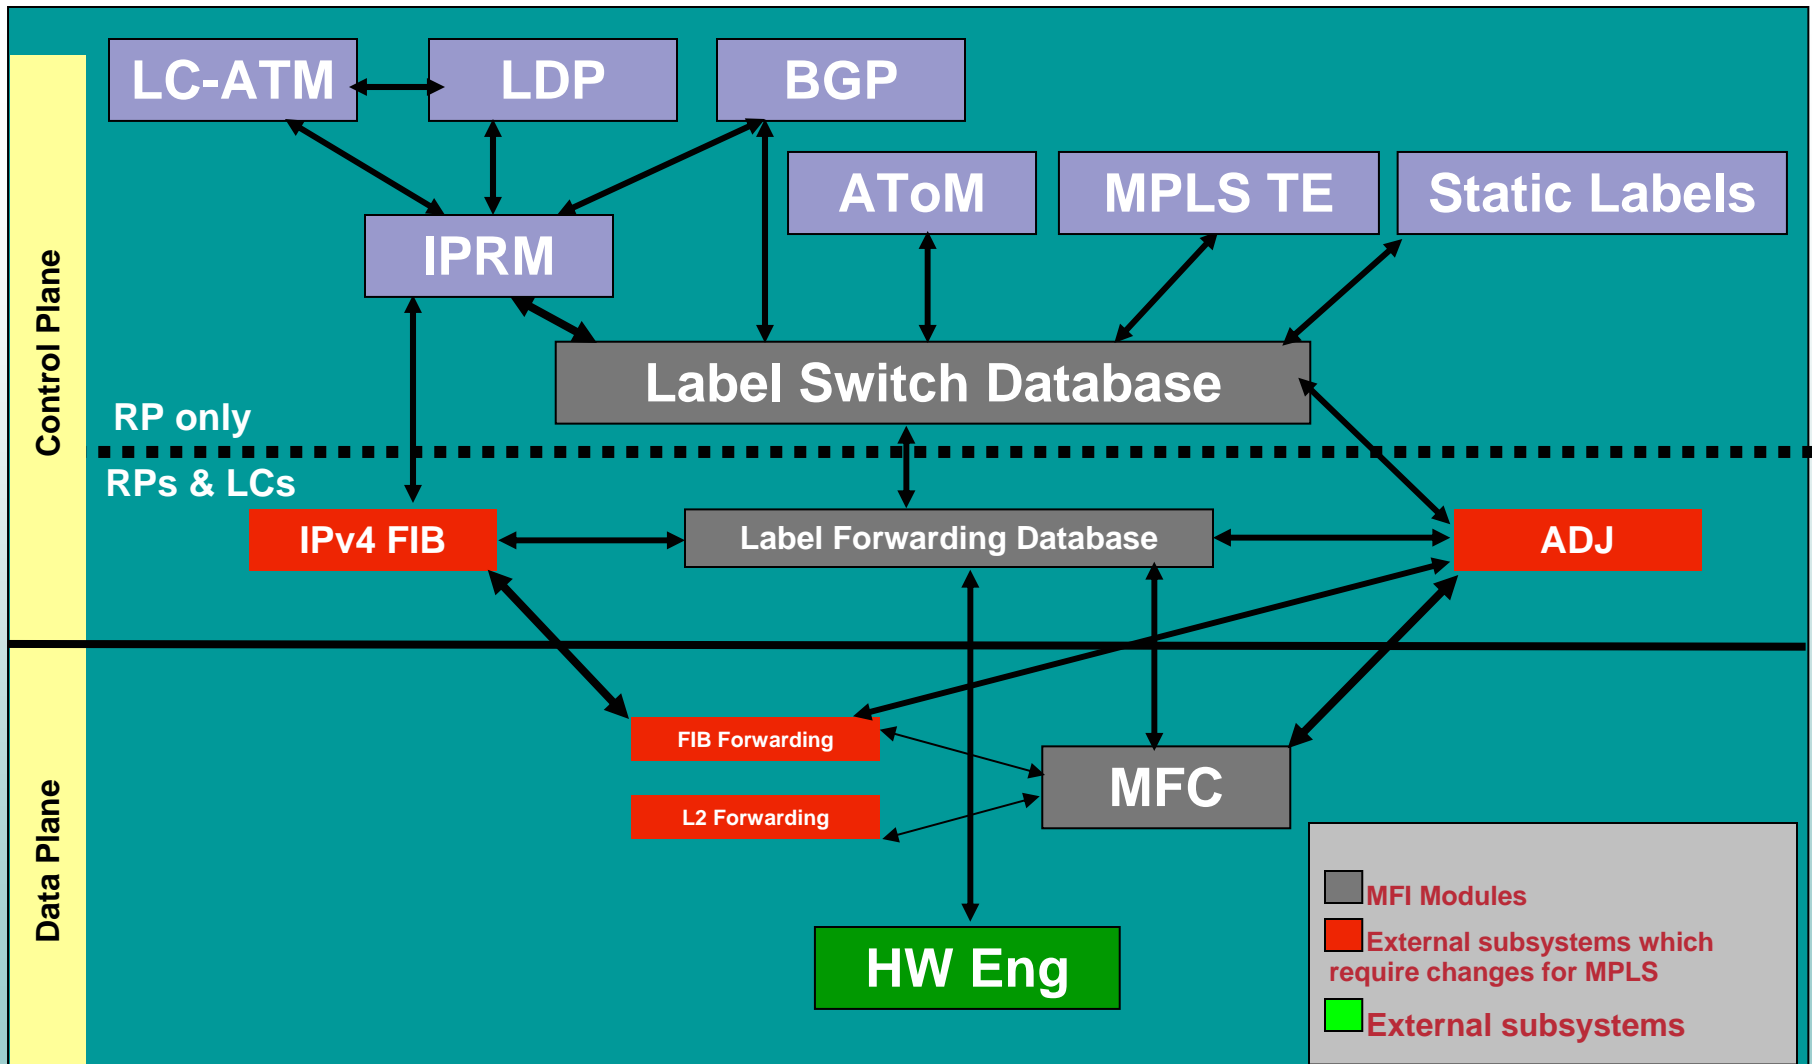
Control Plane

LC-ATM

LDP

BGP

ATоM

MPLS TE

Static Labels

IPRM

Label Switch Database

RP only

RPs & LCs

IPv4 FIB

Label Forwarding Database

ADJ

Data Plane

FIB Forwarding

L2 Forwarding

MFC

HW Eng

MFI Modules

External subsystems which require changes for MPLS

External subsystems